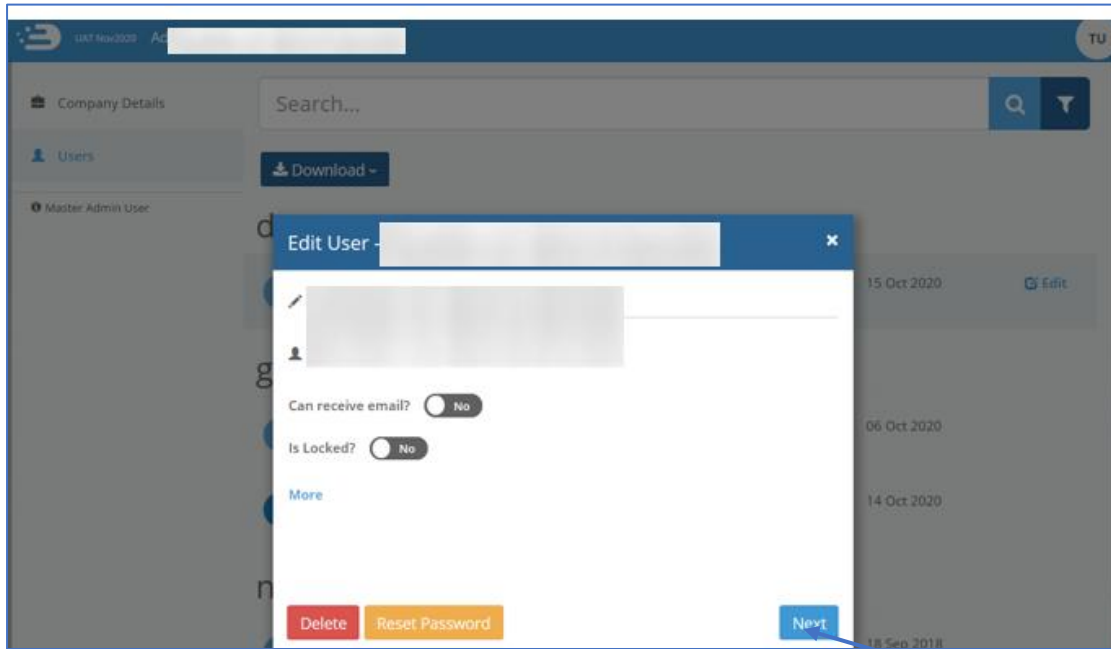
UAT Nov2020 Ac

TU

Company Details

Users

Master Admin User

Search...

Download

d

Edit User -

15 Oct 2020

Edit

g

Can receive email? No

Is Locked? No

06 Oct 2020

More

14 Oct 2020

n

Delete

Reset Password

Next

18 Sep 2018